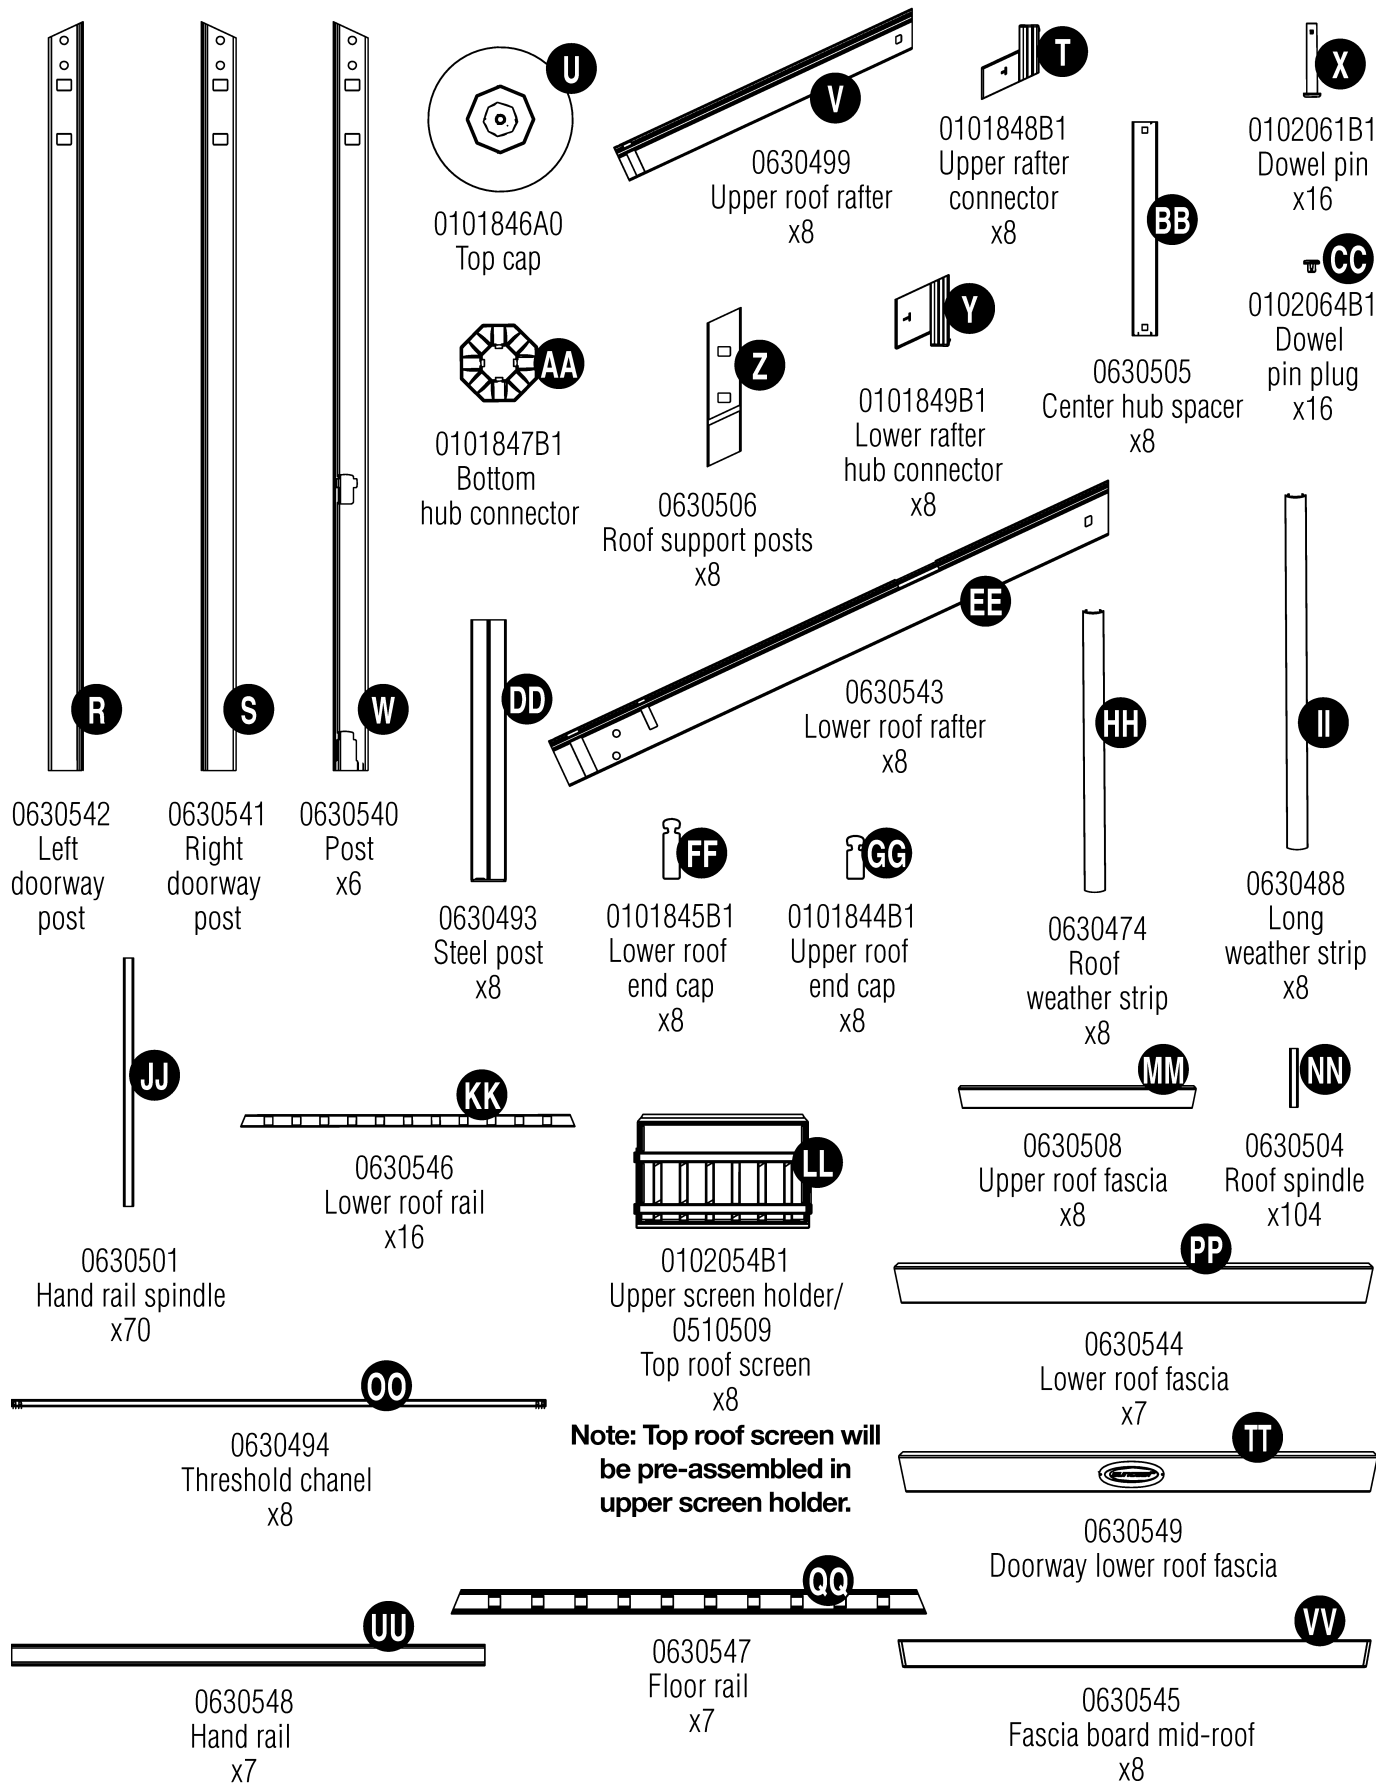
U
0101846A0
Top cap

V
0630499
Upper roof rafter
x8

T
0101848B1
Upper rafter connector
x8

X
0102061B1
Dowel pin
x16

CC
0102064B1
Dowel pin plug
x16

BB
0630505
Center hub spacer
x8

AA
0101847B1
Bottom hub connector

Z
0630506
Roof support posts
x8

Y
0101849B1
Lower rafter hub connector
x8

EE
0630543
Lower roof rafter
x8

R
0630542
Left doorway post

S
0630541
Right doorway post

W
0630540
Post
x6

DD
0630493
Steel post
x8

FF
0101845B1
Lower roof end cap
x8

GG
0101844B1
Upper roof end cap
x8

HH
0630474
Roof weather strip
x8

II
0630488
Long weather strip
x8

JJ
0630501
Hand rail spindle
x70

KK
0630546
Lower roof rail
x16

LL
0102054B1
Upper screen holder/
0510509
Top roof screen
x8
Note: Top roof screen will be pre-assembled in upper screen holder.

MM
0630508
Upper roof fascia
x8

NN
0630504
Roof spindle
x104

PP
0630544
Lower roof fascia
x7

OO
0630494
Threshold chanel
x8

TT
0630549
Doorway lower roof fascia

UU
0630548
Hand rail
x7

QQ
0630547
Floor rail
x7

VV
0630545
Fascia board mid-roof
x8